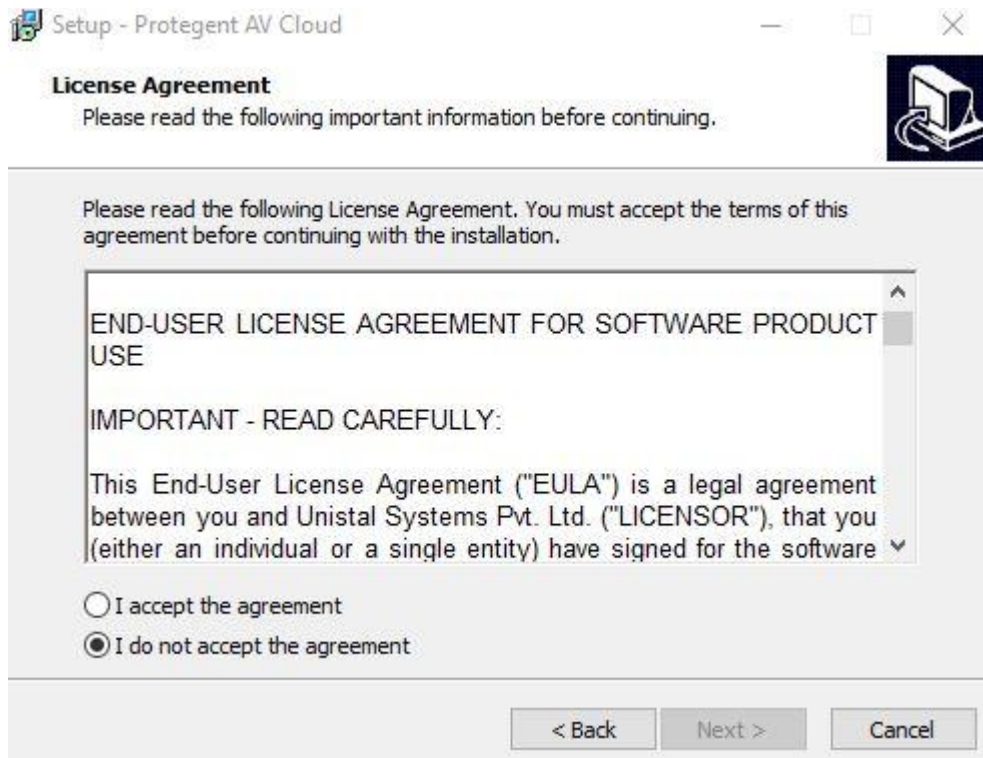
Setup - Protegent AV Cloud

License Agreement
Please read the following important information before continuing.

Please read the following License Agreement. You must accept the terms of this agreement before continuing with the installation.

END-USER LICENSE AGREEMENT FOR SOFTWARE PRODUCT USE

IMPORTANT - READ CAREFULLY:

This End-User License Agreement ("EULA") is a legal agreement between you and Unistal Systems Pvt. Ltd. ("LICENSOR"), that you (either an individual or a single entity) have signed for the software

I accept the agreement
I do not accept the agreement

< Back
Next >
Cancel